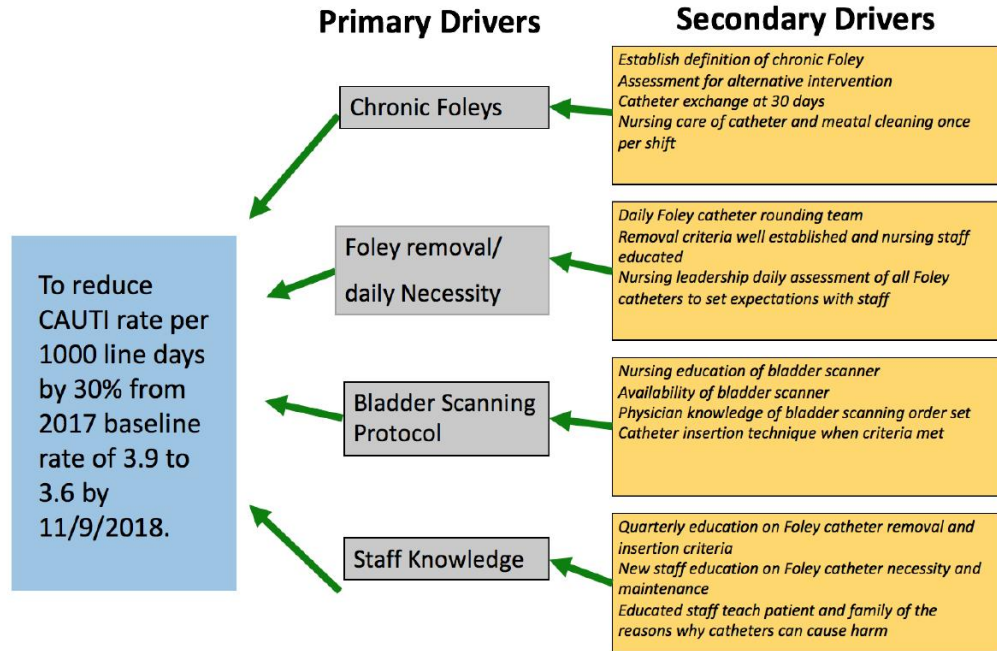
Primary Drivers

Secondary Drivers

To reduce CAUTI rate per 1000 line days by 30% from 2017 baseline rate of 3.9 to 3.6 by 11/9/2018.

Chronic Foleys

Establish definition of chronic Foley
Assessment for alternative intervention
Catheter exchange at 30 days
Nursing care of catheter and meatal cleaning once per shift

Foley removal/ daily Necessity

Daily Foley catheter rounding team
Removal criteria well established and nursing staff educated
Nursing leadership daily assessment of all Foley catheters to set expectations with staff

Bladder Scanning Protocol

Nursing education of bladder scanner
Availability of bladder scanner
Physician knowledge of bladder scanning order set
Catheter insertion technique when criteria met

Staff Knowledge

Quarterly education on Foley catheter removal and insertion criteria
New staff education on Foley catheter necessity and maintenance
Educated staff teach patient and family of the reasons why catheters can cause harm